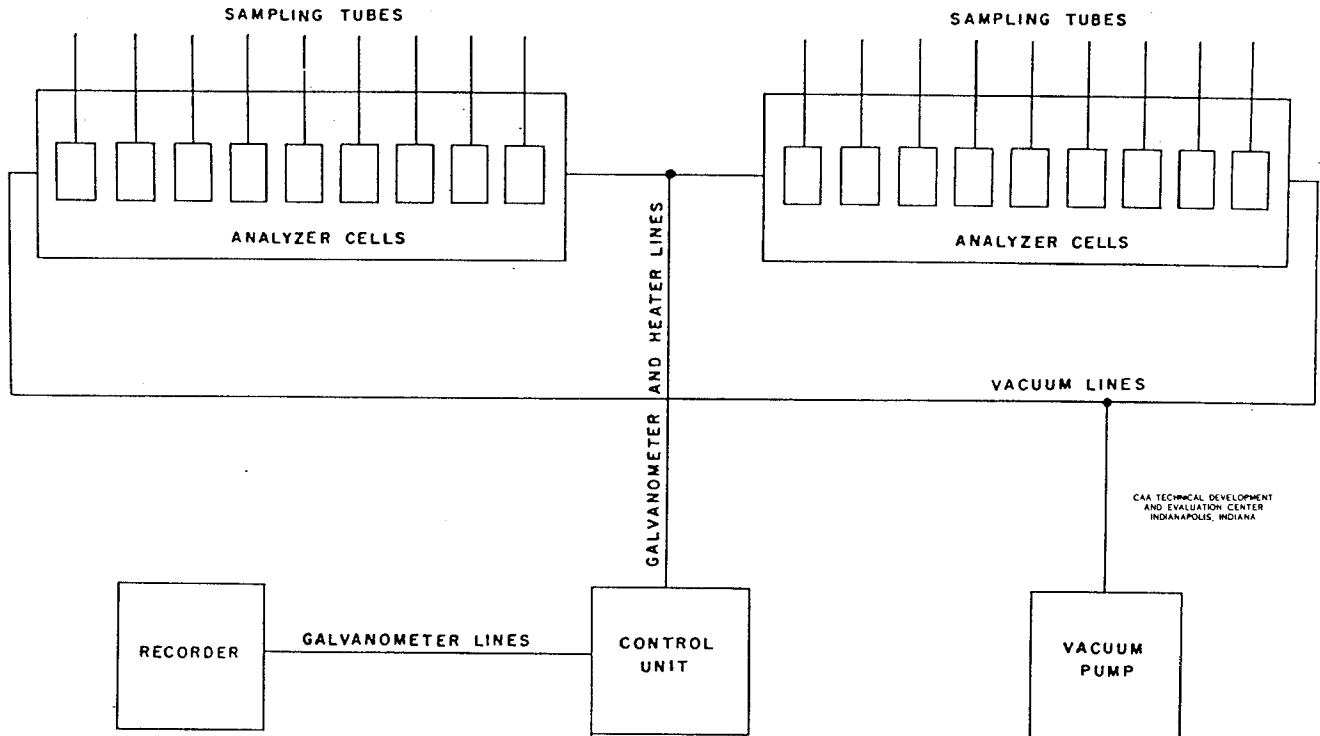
SAMPLING TUBES

SAMPLING TUBES

ANALYZER CELLS

ANALYZER CELLS

GALVANOMETER AND HEATER LINES

VACUUM LINES

CAA TECHNICAL DEVELOPMENT AND EVALUATION CENTER INDIANAPOLIS, INDIANA

RECORDER

GALVANOMETER LINES

CONTROL UNIT

VACUUM PUMP